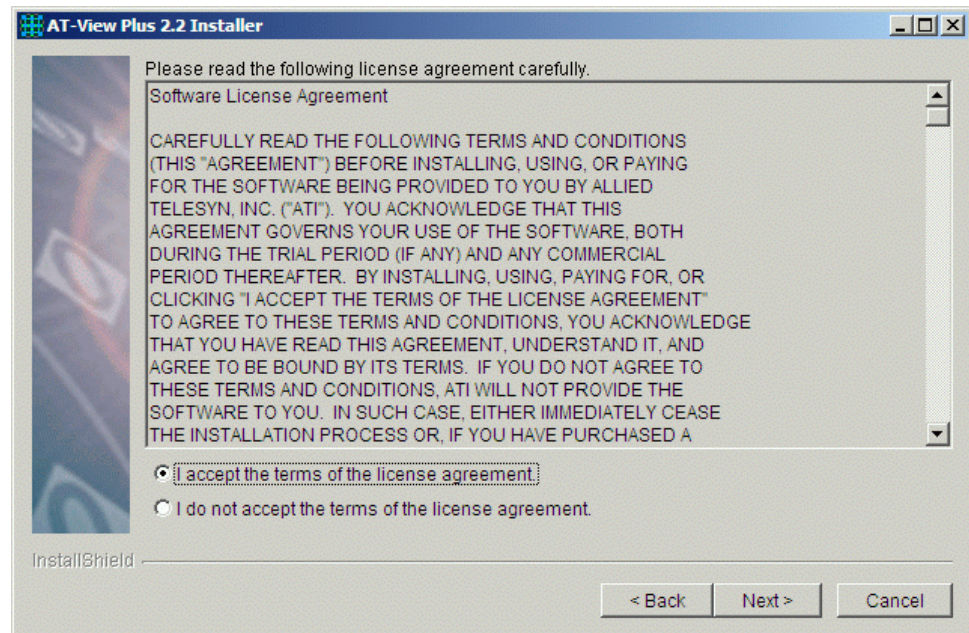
AT-View Plus 2.2 Installer

Please read the following license agreement carefully.

Software License Agreement

CAREFULLY READ THE FOLLOWING TERMS AND CONDITIONS (THIS "AGREEMENT") BEFORE INSTALLING, USING, OR PAYING FOR THE SOFTWARE BEING PROVIDED TO YOU BY ALLIED TELESYN, INC. ("ATI"). YOU ACKNOWLEDGE THAT THIS AGREEMENT GOVERNS YOUR USE OF THE SOFTWARE, BOTH DURING THE TRIAL PERIOD (IF ANY) AND ANY COMMERCIAL PERIOD THEREAFTER. BY INSTALLING, USING, PAYING FOR, OR CLICKING "I ACCEPT THE TERMS OF THE LICENSE AGREEMENT" TO AGREE TO THESE TERMS AND CONDITIONS, YOU ACKNOWLEDGE THAT YOU HAVE READ THIS AGREEMENT, UNDERSTAND IT, AND AGREE TO BE BOUND BY ITS TERMS. IF YOU DO NOT AGREE TO THESE TERMS AND CONDITIONS, ATI WILL NOT PROVIDE THE SOFTWARE TO YOU. IN SUCH CASE, EITHER IMMEDIATELY CEASE THE INSTALLATION PROCESS OR, IF YOU HAVE PURCHASED A

I accept the terms of the license agreement.

I do not accept the terms of the license agreement.

InstallShield

< Back   Next >   Cancel